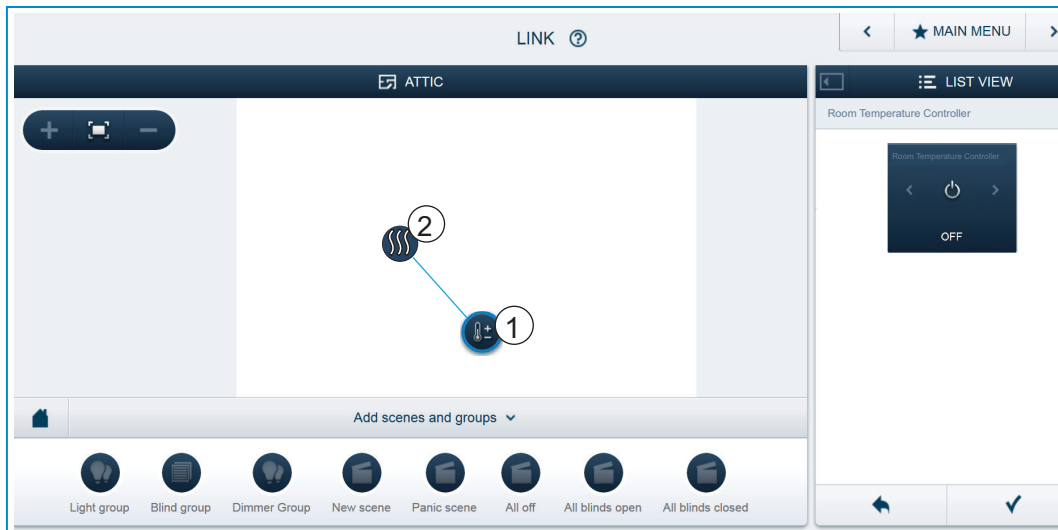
LINK ?

MAIN MENU

ATTIC

LIST VIEW

Room Temperature Controller

Room Temperature Controller

OFF

2

1

Add scenes and groups

Light group
Blind group
Dimmer Group
New scene
Panic scene
All off
All blinds open
All blinds closed